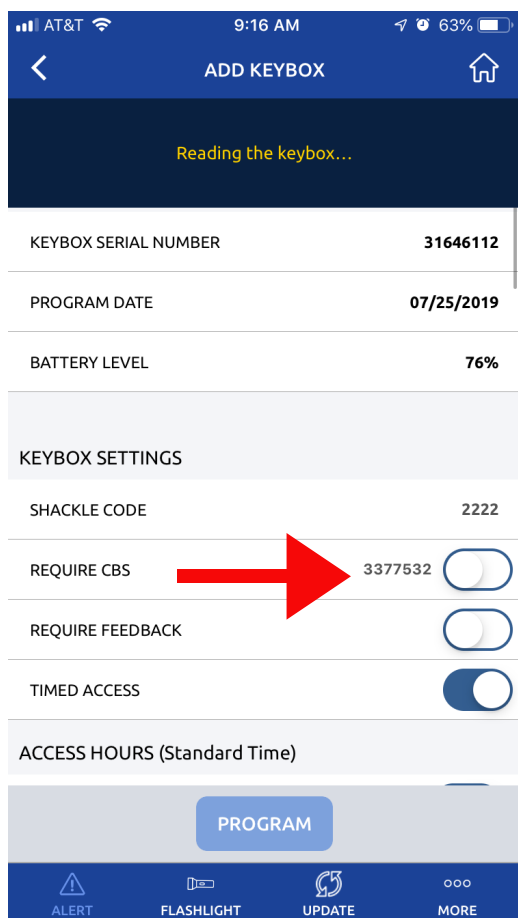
AT&T 9:16 AM 63%

ADD KEYBOX

Reading the keybox...

| | |
|---|---|
| KEYBOX SERIAL NUMBER | 31646112 |
| PROGRAM DATE | 07/25/2019 |
| BATTERY LEVEL | 76% |

KEYBOX SETTINGS

| | |
|---|---|
| SHACKLE CODE | 2222 |
| REQUIRE CBS | 3377532 |
| REQUIRE FEEDBACK | |
| TIMED ACCESS | |

ACCESS HOURS (Standard Time)

PROGRAM

ALERT FLASHLIGHT UPDATE MORE